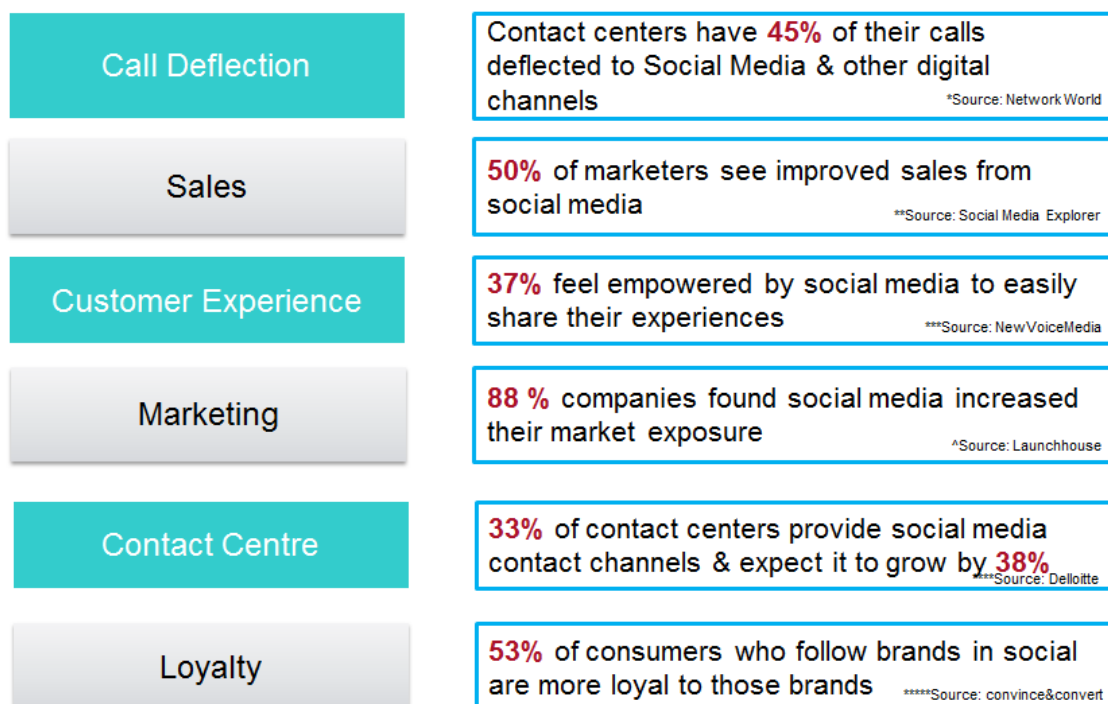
Call Deflection

Contact centers have 45% of their calls deflected to Social Media & other digital channels *Source: Network World

Sales

50% of marketers see improved sales from social media **Source: Social Media Explorer

Customer Experience

37% feel empowered by social media to easily share their experiences ***Source: NewVoiceMedia

Marketing

88 % companies found social media increased their market exposure ^Source: Launchhouse

Contact Centre

33% of contact centers provide social media contact channels & expect it to grow by 38% ****Source: Delloitte

Loyalty

53% of consumers who follow brands in social are more loyal to those brands *****Source: convince&convert